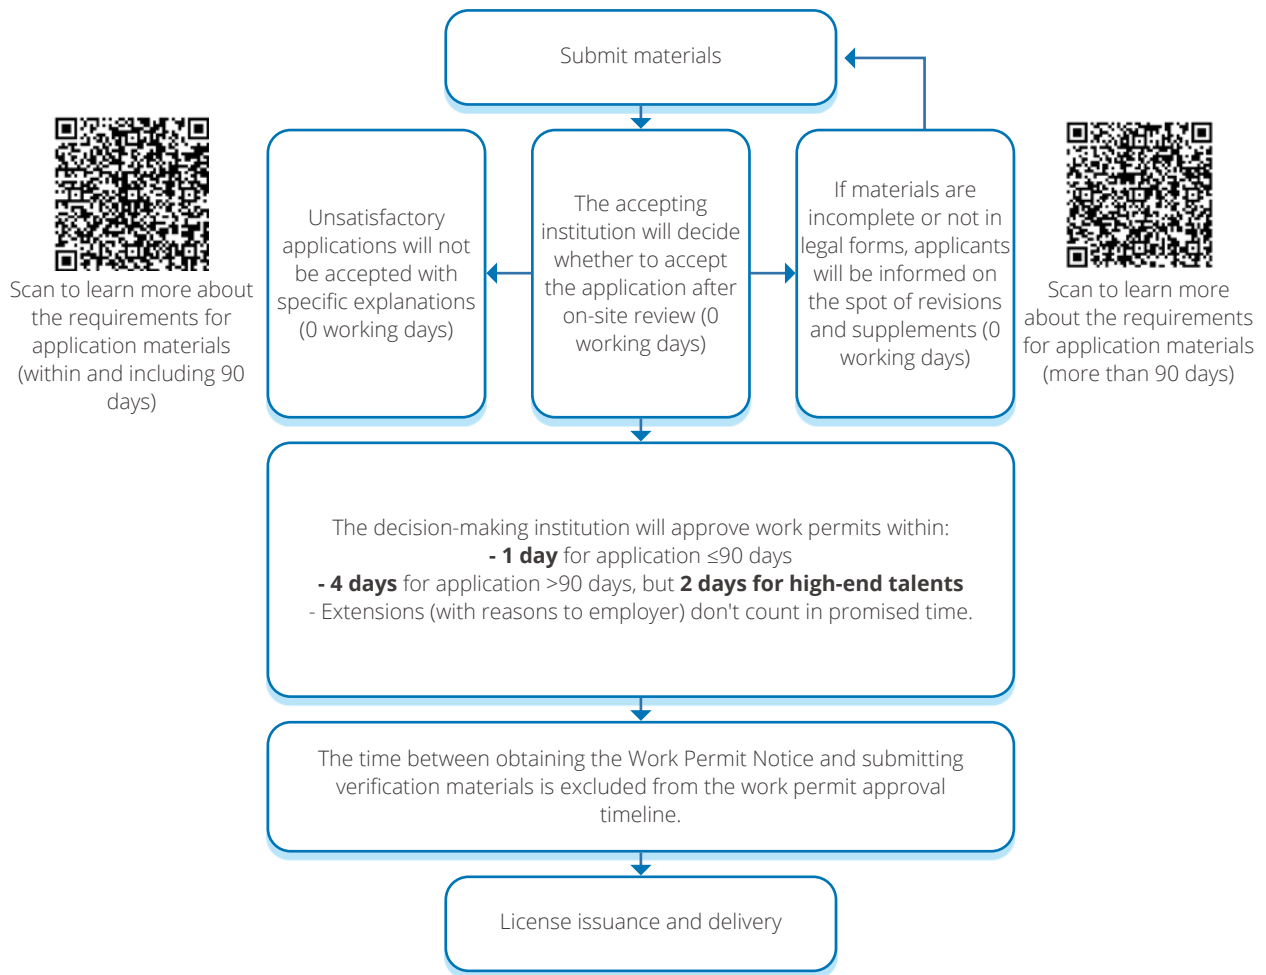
Submit materials

Scan to learn more about the requirements for application materials (within and including 90 days)

Unsatisfactory applications will not be accepted with specific explanations (0 working days)

The accepting institution will decide whether to accept the application after on-site review (0 working days)

If materials are incomplete or not in legal forms, applicants will be informed on the spot of revisions and supplements (0 working days)

Scan to learn more about the requirements for application materials (more than 90 days)

The decision-making institution will approve work permits within:
**- 1 day** for application ≤90 days
**- 4 days** for application >90 days, but **2 days for high-end talents**
- Extensions (with reasons to employer) don't count in promised time.

The time between obtaining the Work Permit Notice and submitting verification materials is excluded from the work permit approval timeline.

License issuance and delivery